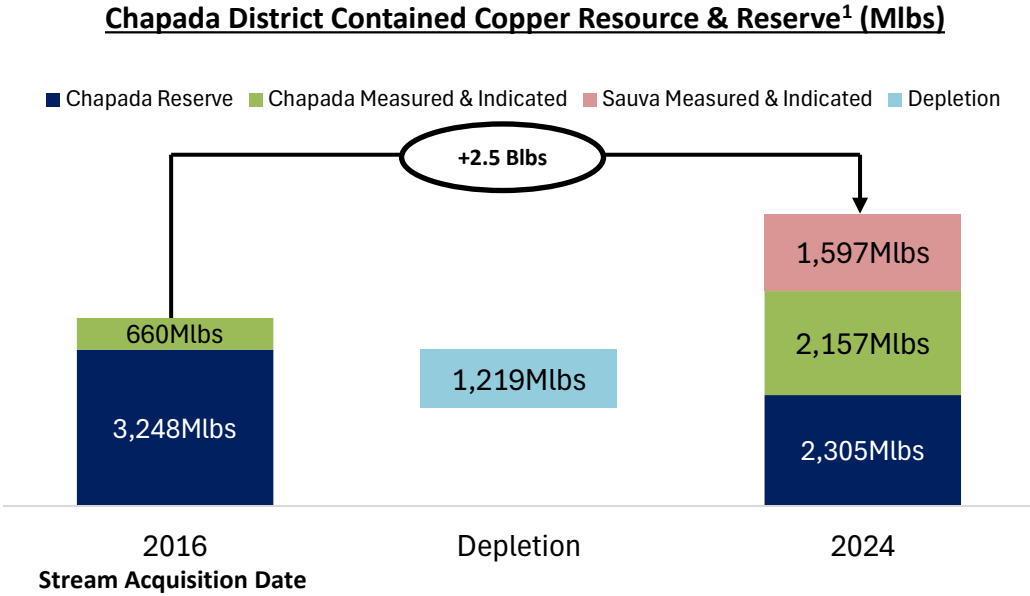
Chapada District Contained Copper Resource & Reserve$^1$ (Mlbs)

Chapada Reserve Chapada Measured & Indicated Sauva Measured & Indicated Depletion

+2.5 Blbs

660Mlbs
3,248Mlbs

1,219Mlbs

1,597Mlbs
2,157Mlbs
2,305Mlbs

2016
Stream Acquisition Date

Depletion

2024